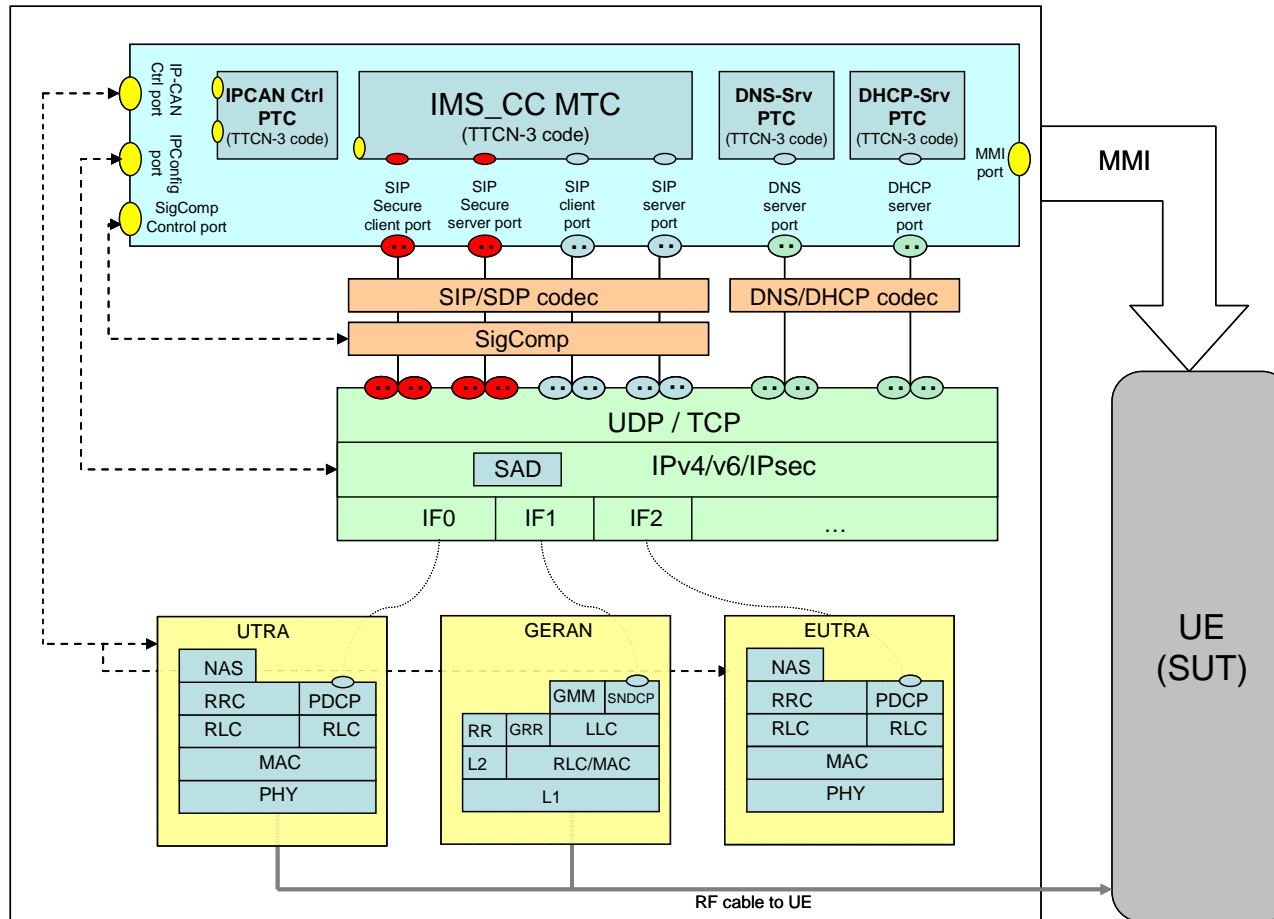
IP-CAN Ctrl port

IPConfig port

SigComp Control port

IPCAN Ctrl PTC (TTCN-3 code)

IMS_CC MTC (TTCN-3 code)

DNS-Srv PTC (TTCN-3 code)

DHCP-Srv PTC (TTCN-3 code)

MMI port

MMI

SIP Secure client port

SIP Secure server port

SIP client port

SIP server port

DNS server port

DHCP server port

SIP/SDP codec

DNS/DHCP codec

SigComp

UDP / TCP

SAD

IPv4/v6/IPsec

IF0

IF1

IF2

...

UTRA

NAS

RRC

PDCP

RLC

RLC

MAC

PHY

GERAN

GMM

SNDCP

RR

GRR

LLC

L2

RLC/MAC

L1

EUTRA

NAS

RRC

PDCP

RLC

RLC

MAC

PHY

UE (SUT)

RF cable to UE